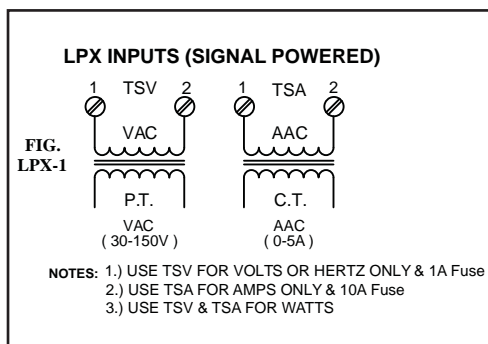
LPX INPUTS (SIGNAL POWERED)

FIG. LPX-1

1 TSV 2

VAC

P.T.

VAC
( 30-150V )

1 TSA 2

AAC

C.T.

AAC
( 0-5A )

NOTES: 1.) USE TSV FOR VOLTS OR HERTZ ONLY & 1A Fuse
2.) USE TSA FOR AMPS ONLY & 10A Fuse
3.) USE TSV & TSA FOR WATTS